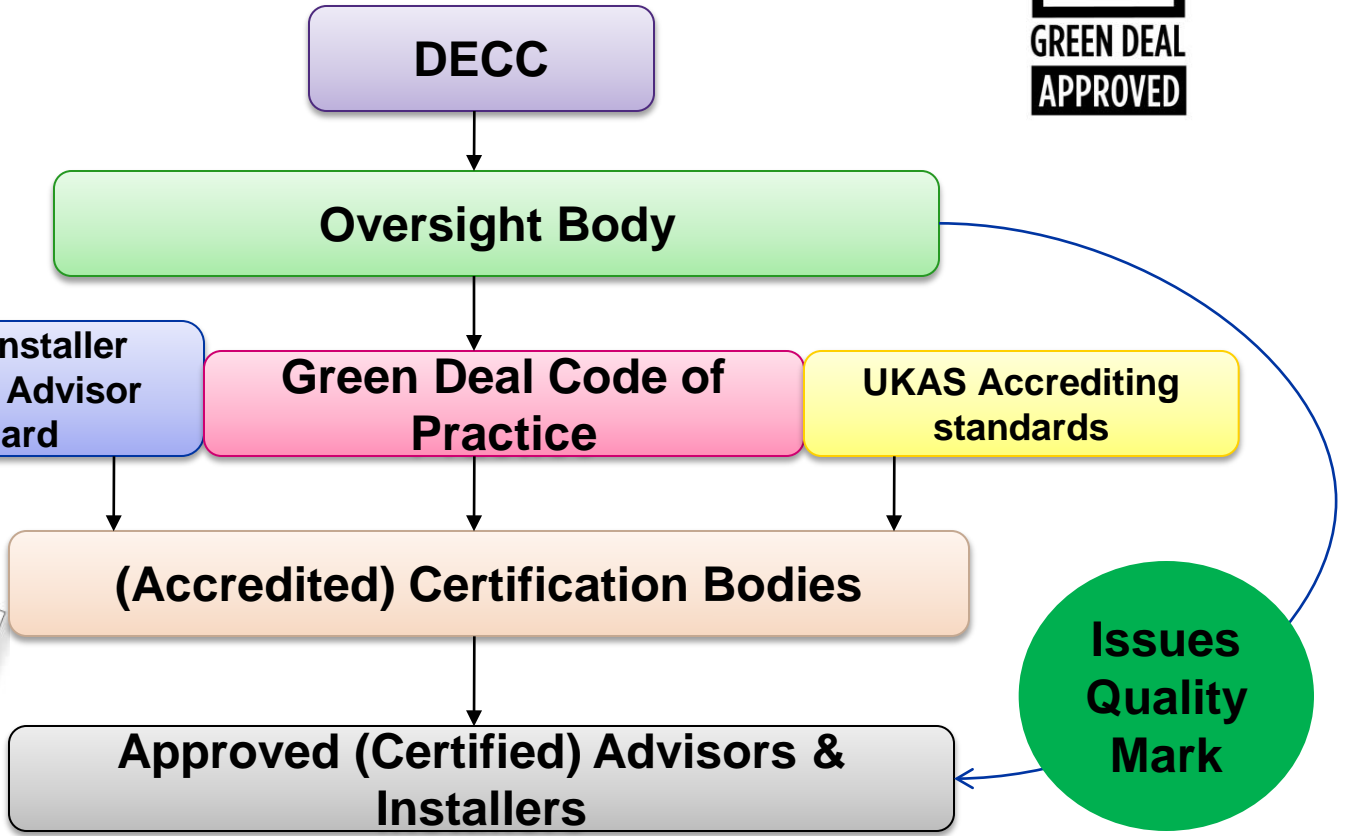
GREEN DEAL
APPROVED

DECC

Oversight Body

nstaller
Advisor
ard

Green Deal Code of Practice

UKAS Accrediting standards

(Accredited) Certification Bodies

Issues Quality Mark

Approved (Certified) Advisors & Installers